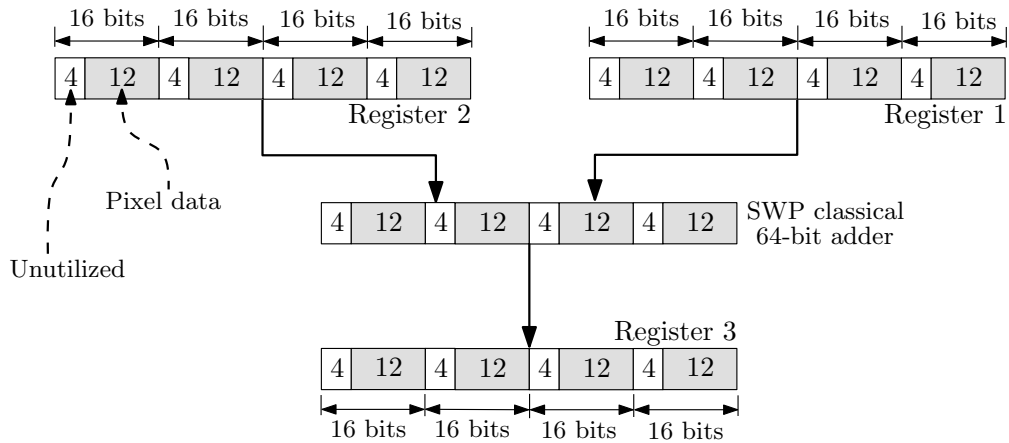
16 bits 16 bits 16 bits 16 bits

4 12 4 12 4 12 4 12

Register 2

16 bits 16 bits 16 bits 16 bits

4 12 4 12 4 12 4 12

Register 1

Pixel data

Unutilized

4 12 4 12 4 12 4 12

SWP classical 64-bit adder

Register 3

4 12 4 12 4 12 4 12

16 bits 16 bits 16 bits 16 bits